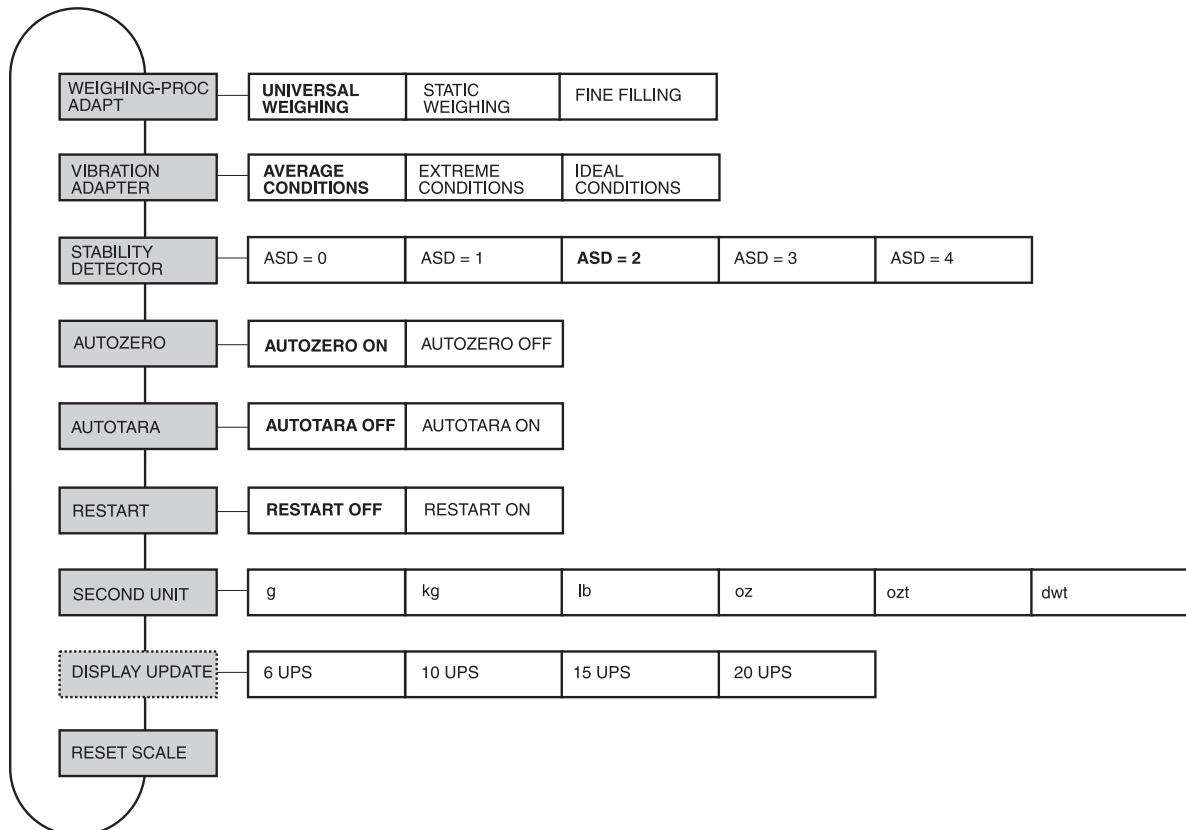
WEIGHING-PROC ADAPT
UNIVERSAL WEIGHING
STATIC WEIGHING
FINE FILLING

VIBRATION ADAPTER
AVERAGE CONDITIONS
EXTREME CONDITIONS
IDEAL CONDITIONS

STABILITY DETECTOR
ASD = 0
ASD = 1
ASD = 2
ASD = 3
ASD = 4

AUTOZERO
AUTOZERO ON
AUTOZERO OFF

AUTOTARA
AUTOTARA OFF
AUTOTARA ON

RESTART
RESTART OFF
RESTART ON

SECOND UNIT
g
kg
lb
oz
ozt
dwt

DISPLAY UPDATE
6 UPS
10 UPS
15 UPS
20 UPS

RESET SCALE